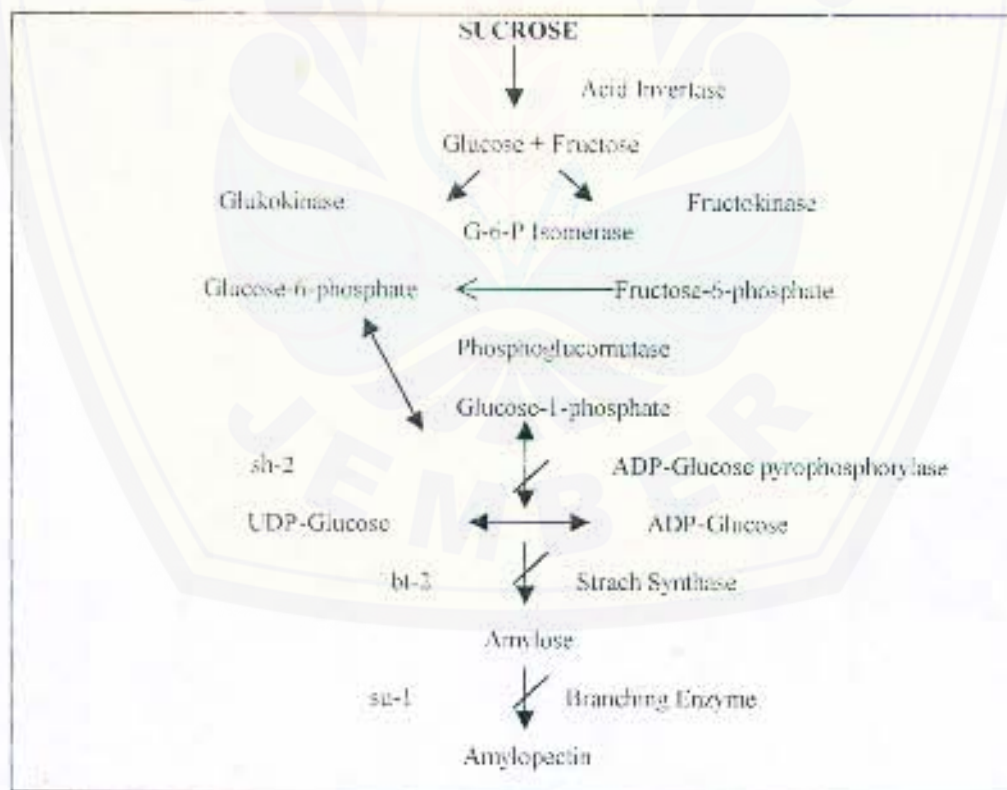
SUCROSE

Acid Invertase

Glucose + Fructose

Glukokinase

Fructokinase

G-6-P Isomerase

Glucose-6-phosphate

Fructose-6-phosphate

Phosphoglucomutase

Glucose-1-phosphate

sh-2

ADP-Glucose pyrophosphorylase

UDP-Glucose

ADP-Glucose

bt-2

Strach Synthase

Amylose

su-1

Branching Enzyme

Amylopectin